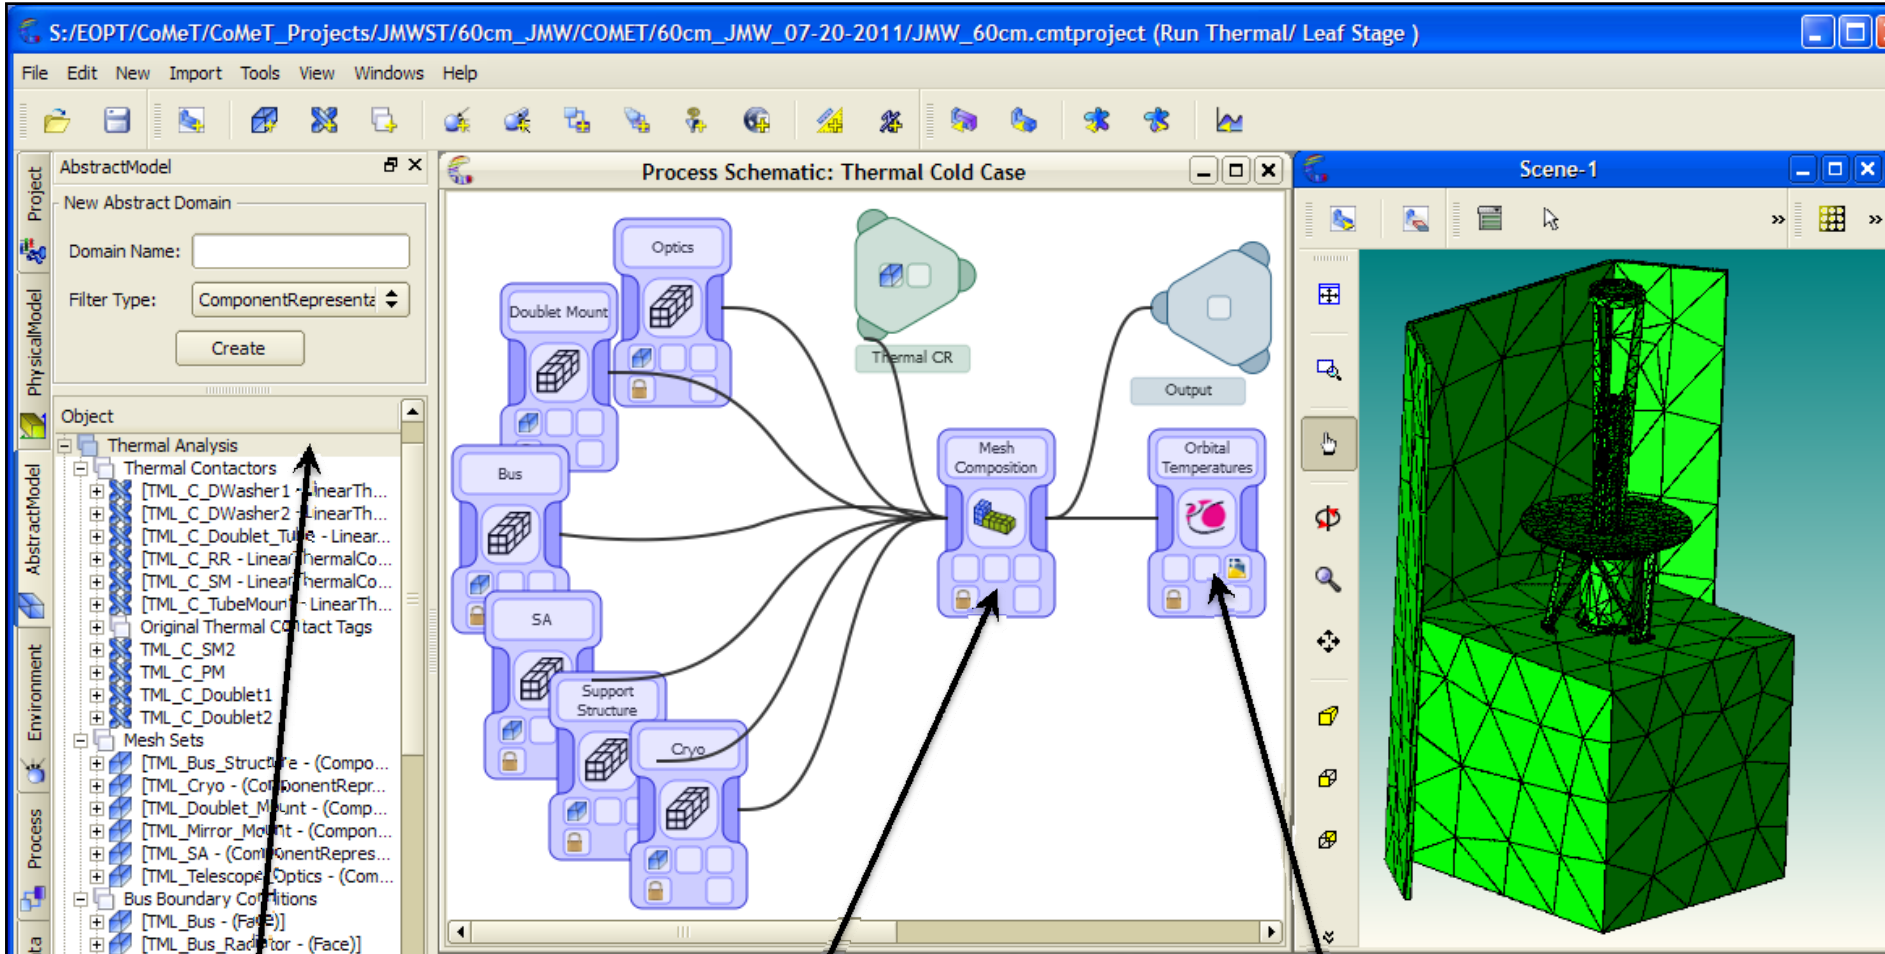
S:/EOPT/CoMeT/CoMeT_Projects/JMWST/60cm_JMW/COMET/60cm_JMW_07-20-2011/JMW_60cm.cmtproject (Run Thermal/ Leaf Stage )

File Edit New Import Tools View Windows Help

Project PhysicalModel AbstractModel Environment Process

AbstractModel

New Abstract Domain

Domain Name:

Filter Type: ComponentRepresenta

Create

Object

Thermal Analysis
Thermal Contactors
[TML_C_DWasher1 - LinearTh...
[TML_C_DWasher2 - LinearTh...
[TML_C_Doublet_Tube - Linear...
[TML_C_RR - LinearThermalCo...
[TML_C_SM - LinearThermalCo...
[TML_C_TubeMount - LinearTh...
Original Thermal Contact Tags
TML_C_SM2
TML_C_PM
TML_C_Doublet1
TML_C_Doublet2
Mesh Sets
[TML_Bus_Structure - (Compo...
[TML_Cryo - (ComponentRepr...
[TML_Doublet_Mount - (Comp...
[TML_Mirror_Mount - (Compon...
[TML_SA - (ComponentRepres...
[TML_Telescope_Optics - (Com...
Bus Boundary Conditions
[TML_Bus - (Face)]
[TML_Bus_Radiator - (Face)]

Process Schematic: Thermal Cold Case

Optics
Doublet Mount
Thermal CR
Output
Bus
Mesh Composition
Orbital Temperatures
SA
Support Structure
Cryo

Scene-1